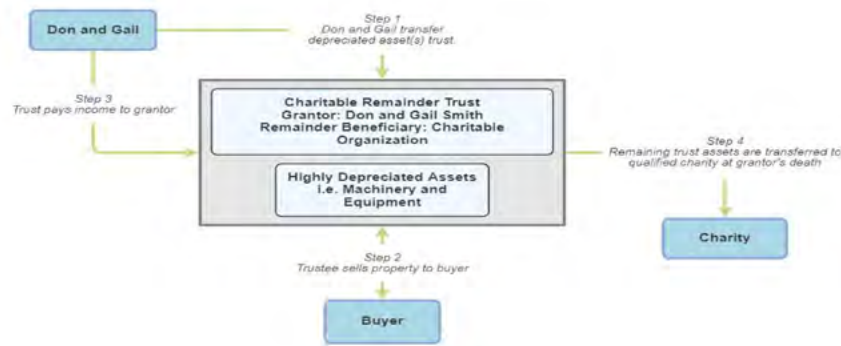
Don and Gail

Step 1
Don and Gail transfer depreciated asset(s) trust.

Step 3
Trust pays income to grantor

Charitable Remainder Trust
Grantor: Don and Gail Smith
Remainder Beneficiary: Charitable Organization

Highly Depreciated Assets
i.e. Machinery and Equipment

Step 4
Remaining trust assets are transferred to qualified charity at grantor's death

Charity

Step 2
Trustee sells property to buyer

Buyer